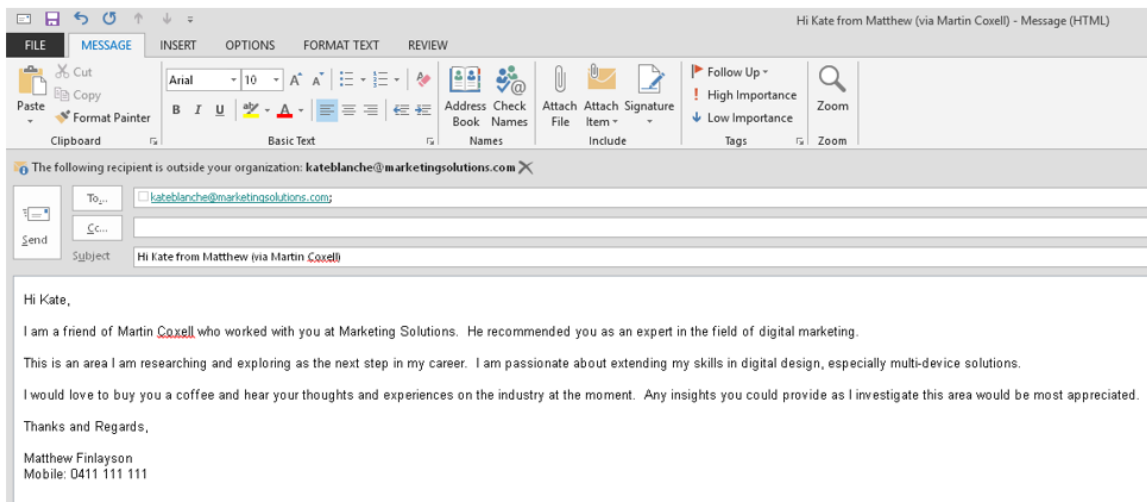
Hi Kate from Matthew (via Martin Coxell) - Message (HTML)

FILE MESSAGE INSERT OPTIONS FORMAT TEXT REVIEW

Paste
Cut
Copy
Format Painter
Clipboard

Arial 10
B I U
Basic Text

Address Book
Check Names
Names

Attach File
Attach Item
Signature
Include

Follow Up
High Importance
Low Importance
Tags

Zoom
Zoom

The following recipient is outside your organization: kateblanche@marketingsolutions.com

Send
To...
kateblanche@marketingsolutions.com;
Cc...
Subject
Hi Kate from Matthew (via Martin Coxell)

Hi Kate,

I am a friend of Martin Coxell who worked with you at Marketing Solutions. He recommended you as an expert in the field of digital marketing.

This is an area I am researching and exploring as the next step in my career. I am passionate about extending my skills in digital design, especially multi-device solutions.

I would love to buy you a coffee and hear your thoughts and experiences on the industry at the moment. Any insights you could provide as I investigate this area would be most appreciated.

Thanks and Regards,

Matthew Finlayson
Mobile: 0411 111 111